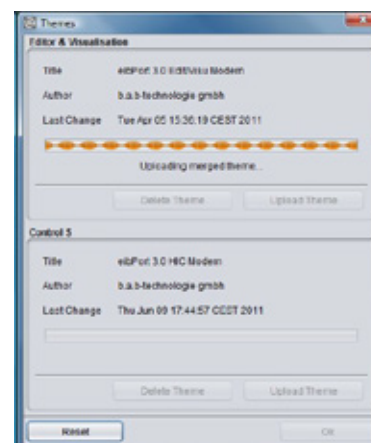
Themes

Editor & Visualisation

Title eibPort 3.0 Edit/Visu Modern

Author b.a.b-technologie gmbh

Last Change Tue Apr 05 15:36:19 CEST 2011

Uploading merged theme...

Delete Theme

Upload Theme

Control 5

Title eibPort 3.0 HIC Modern

Author b.a.b-technologie gmbh

Last Change Thu Jun 09 17:44:57 CEST 2011

Delete Theme

Upload Theme

Reset

OK